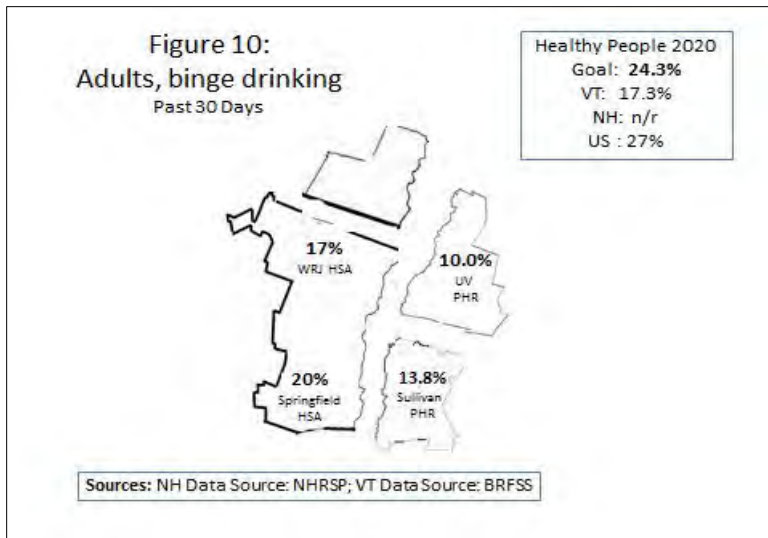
Figure 10:
Adults, binge drinking
Past 30 Days

Healthy People 2020
Goal: **24.3%**
VT: 17.3%
NH: n/r
US : 27%

**17%**
WRJ HSA

**10.0%**
UV
PHR

**20%**
Springfield
HSA

**13.8%**
Sullivan
PHR

**Sources:** NH Data Source: NHRSP; VT Data Source: BRFSS